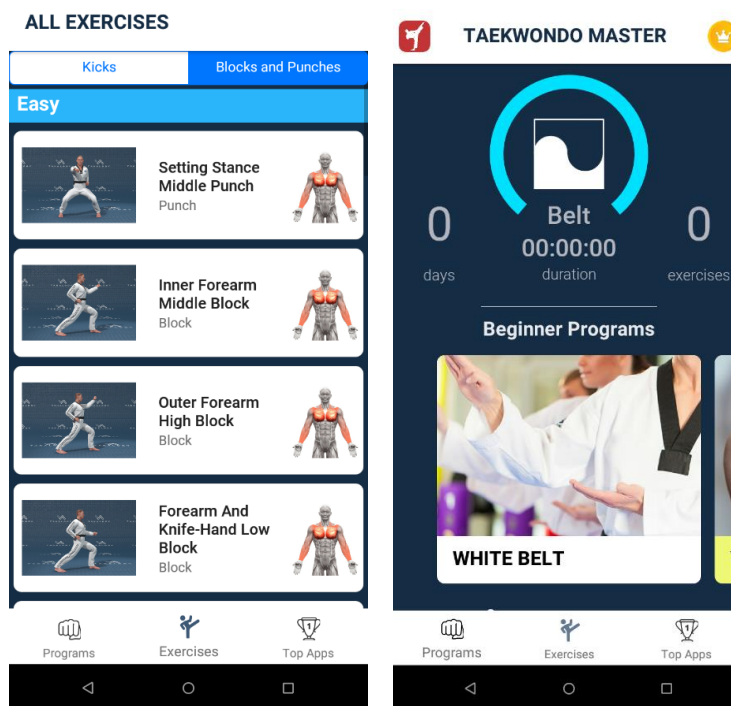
ALL EXERCISES

Kicks | Blocks and Punches

Easy

Setting Stance Middle Punch
Punch

Inner Forearm Middle Block
Block

Outer Forearm High Block
Block

Forearm And Knife-Hand Low Block
Block

Programs
Exercises
Top Apps

TAEKWONDO MASTER

0
days

Belt
00:00:00
duration

0
exercises

Beginner Programs

WHITE BELT

Programs
Exercises
Top Apps